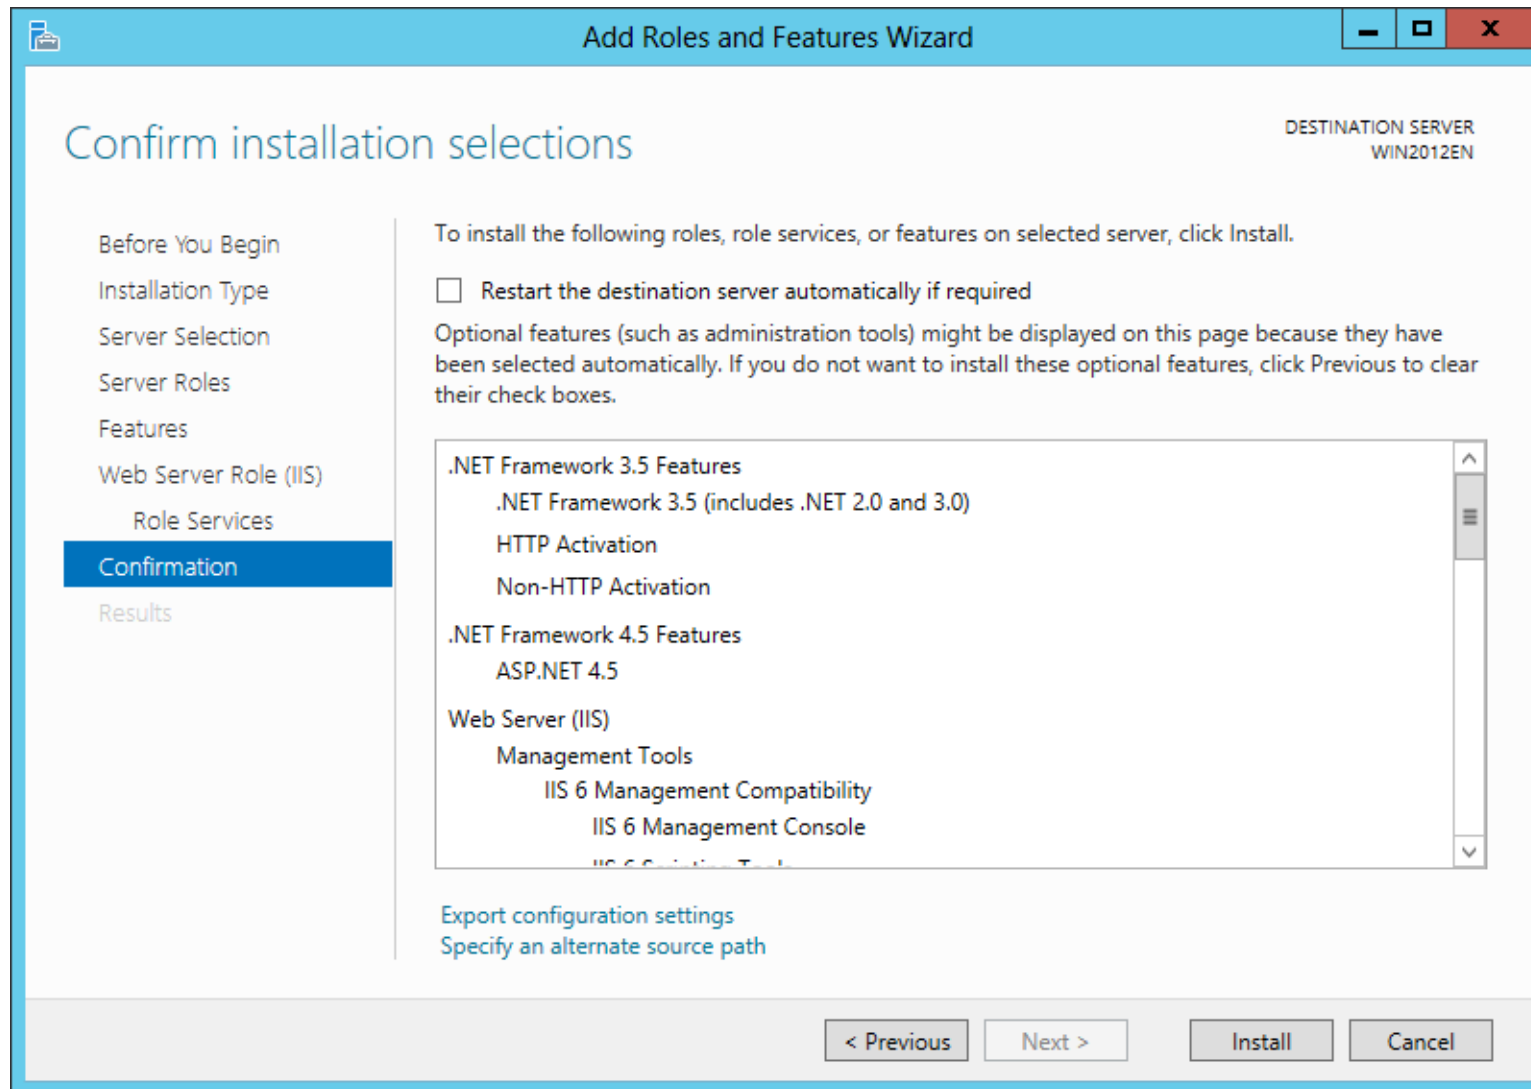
Add Roles and Features Wizard

Confirm installation selections

DESTINATION SERVER
WIN2012EN

Before You Begin
Installation Type
Server Selection
Server Roles
Features
Web Server Role (IIS)
Role Services
Confirmation
Results

To install the following roles, role services, or features on selected server, click Install.

Restart the destination server automatically if required

Optional features (such as administration tools) might be displayed on this page because they have been selected automatically. If you do not want to install these optional features, click Previous to clear their check boxes.

.NET Framework 3.5 Features
.NET Framework 3.5 (includes .NET 2.0 and 3.0)
HTTP Activation
Non-HTTP Activation
.NET Framework 4.5 Features
ASP.NET 4.5
Web Server (IIS)
Management Tools
IIS 6 Management Compatibility
IIS 6 Management Console
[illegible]

Export configuration settings
Specify an alternate source path

< Previous
Next >
Install
Cancel